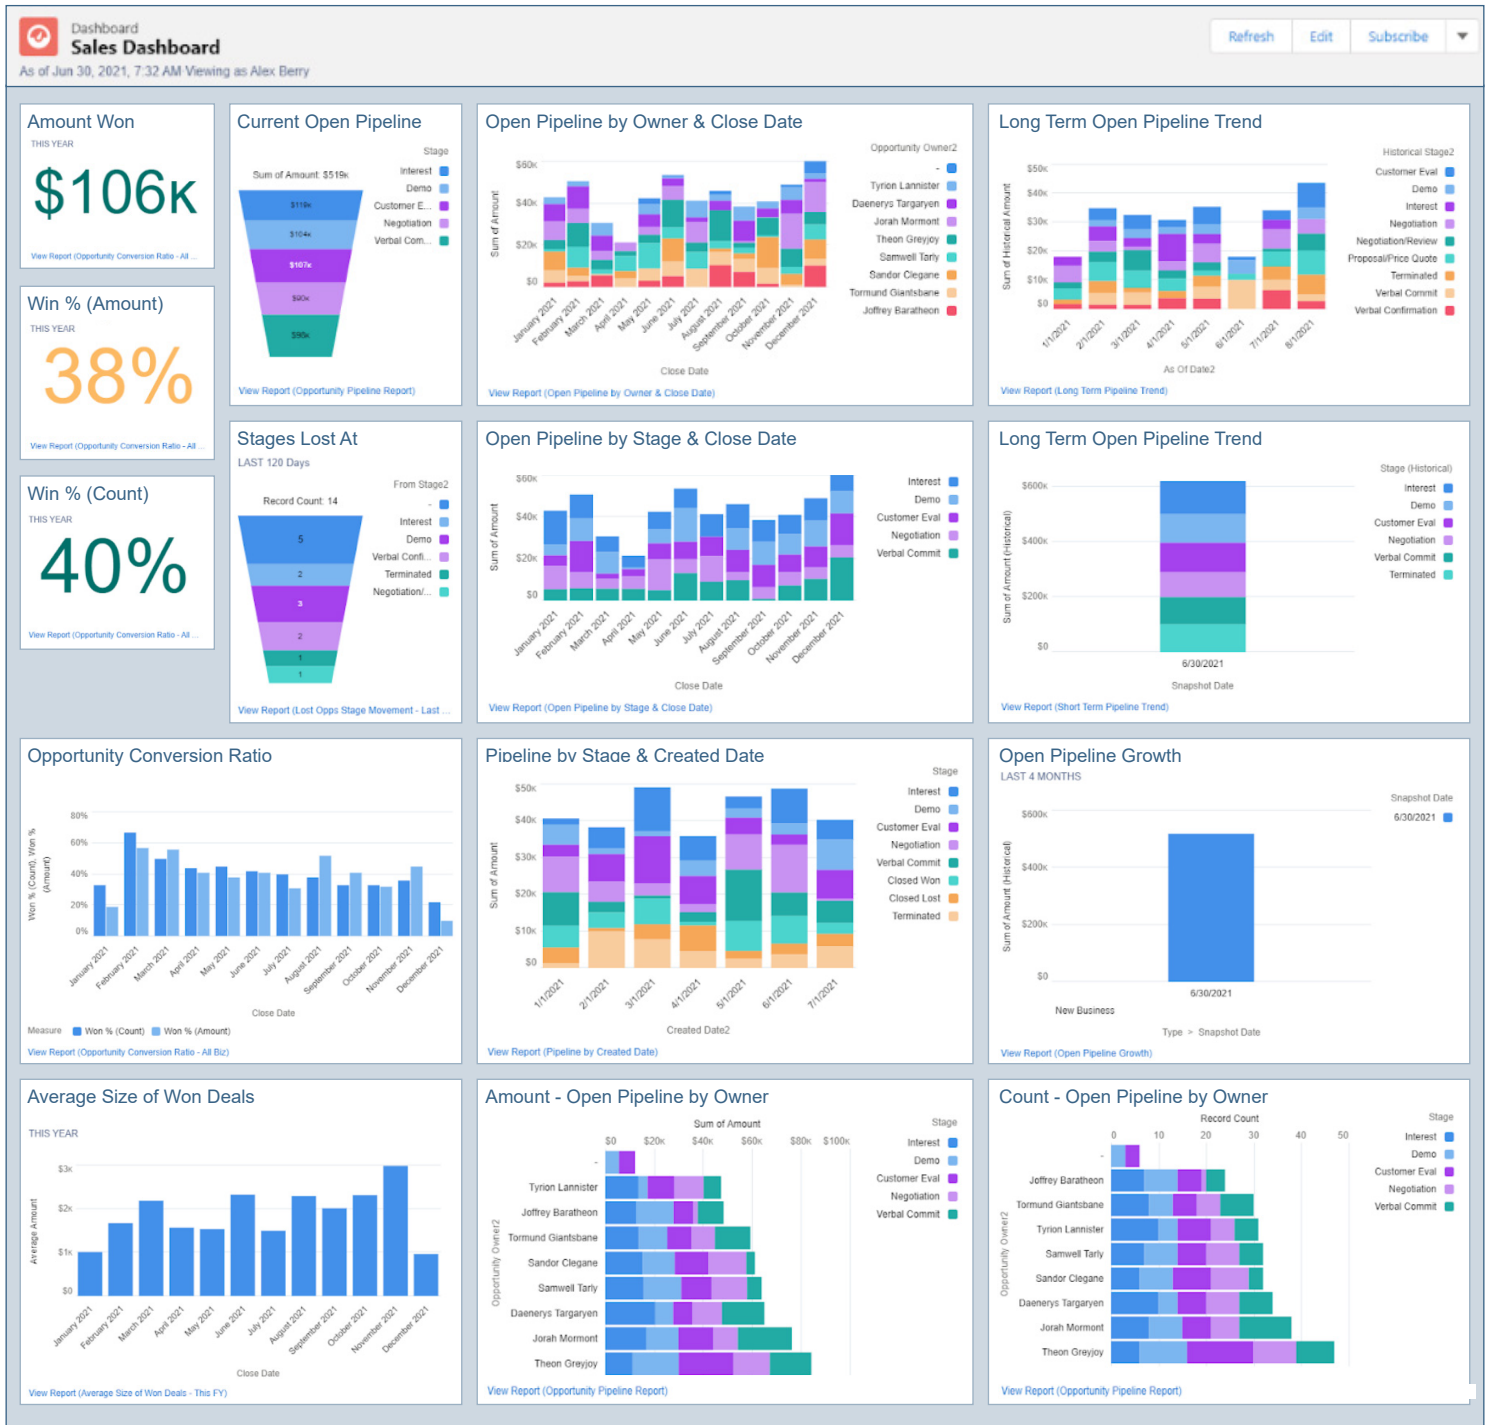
Dashboard
Sales Dashboard
As of Jun 30, 2021, 7:32 AM Viewing as Alex Berry

Refresh | Edit | Subscribe

Amount Won
THIS YEAR
$106K
View Report (Opportunity Conversion Ratio - All ...

Win % (Amount)
THIS YEAR
38%
View Report (Opportunity Conversion Ratio - All ...

Win % (Count)
THIS YEAR
40%
View Report (Opportunity Conversion Ratio - All ...

Current Open Pipeline
Sum of Amount: $519k
Stage
Interest
Demo
Customer E...
Negotiation
Verbal Com...
$119k
$104k
$107k
$90k
$99k
View Report (Opportunity Pipeline Report)

Open Pipeline by Owner & Close Date
Opportunity Owner2
-
Tyrion Lannister
Daenerys Targaryen
Jorah Mormont
Theon Greyjoy
Samwell Tarly
Sandor Clegane
Tormund Giantsbane
Joffrey Baratheon
$60k
$40k
$20k
$0
Sum of Amount
January 2021
February 2021
March 2021
April 2021
May 2021
June 2021
July 2021
August 2021
September 2021
October 2021
November 2021
December 2021
Close Date
View Report (Open Pipeline by Owner & Close Date)

Long Term Open Pipeline Trend
Historical Stage2
Customer Eval
Demo
Interest
Negotiation
Negotiation/Review
Proposal/Price Quote
Terminated
Verbal Commit
Verbal Confirmation
$50k
$40k
$30k
$20k
$10k
$0
Sum of Historical Amount
1/1/2021
2/1/2021
3/1/2021
4/1/2021
5/1/2021
6/1/2021
7/1/2021
8/1/2021
As Of Date2
View Report (Long Term Pipeline Trend)

Stages Lost At
LAST 120 Days
Record Count: 14
From Stage2
-
Interest
Demo
Verbal Confi...
Terminated
Negotiation/...
5
2
3
2
1
1
View Report (Lost Opps Stage Movement - Last ...

Open Pipeline by Stage & Close Date
Interest
Demo
Customer Eval
Negotiation
Verbal Commit
$60k
$40k
$20k
$0
Sum of Amount
January 2021
February 2021
March 2021
April 2021
May 2021
June 2021
July 2021
August 2021
September 2021
October 2021
November 2021
December 2021
Close Date
View Report (Open Pipeline by Stage & Close Date)

Long Term Open Pipeline Trend
Stage (Historical)
Interest
Demo
Customer Eval
Negotiation
Verbal Commit
Terminated
$600k
$400k
$200k
$0
Sum of Amount (Historical)
6/30/2021
Snapshot Date
View Report (Short Term Pipeline Trend)

Opportunity Conversion Ratio
80%
60%
40%
20%
0%
Won % (Count), Won % (Amount)
January 2021
February 2021
March 2021
April 2021
May 2021
June 2021
July 2021
August 2021
September 2021
October 2021
November 2021
December 2021
Close Date
Measure Won % (Count) Won % (Amount)
View Report (Opportunity Conversion Ratio - All Biz)

Pipeline by Stage & Created Date
Stage
Interest
Demo
Customer Eval
Negotiation
Verbal Commit
Closed Won
Closed Lost
Terminated
$50k
$40k
$30k
$20k
$10k
$0
Sum of Amount
1/1/2021
2/1/2021
3/1/2021
4/1/2021
5/1/2021
6/1/2021
7/1/2021
Created Date2
View Report (Pipeline by Created Date)

Open Pipeline Growth
LAST 4 MONTHS
Snapshot Date
6/30/2021
$600k
$400k
$200k
$0
Sum of Amount (Historical)
6/30/2021
New Business
Type > Snapshot Date
View Report (Open Pipeline Growth)

Average Size of Won Deals
THIS YEAR
$3k
$2k
$1k
$0
Average Amount
January 2021
February 2021
March 2021
April 2021
May 2021
June 2021
July 2021
August 2021
September 2021
October 2021
November 2021
December 2021
Close Date
View Report (Average Size of Won Deals - This FY)

Amount - Open Pipeline by Owner
Sum of Amount
$0 $20k $40k $60k $80k $100k
Stage
Interest
Demo
Customer Eval
Negotiation
Verbal Commit
-
Tyrion Lannister
Joffrey Baratheon
Tormund Giantsbane
Sandor Clegane
Samwell Tarly
Daenerys Targaryen
Jorah Mormont
Theon Greyjoy
Opportunity Owner2
View Report (Opportunity Pipeline Report)

Count - Open Pipeline by Owner
Record Count
0 10 20 30 40 50
Stage
Interest
Demo
Customer Eval
Negotiation
Verbal Commit
-
Joffrey Baratheon
Tormund Giantsbane
Tyrion Lannister
Samwell Tarly
Sandor Clegane
Daenerys Targaryen
Jorah Mormont
Theon Greyjoy
Opportunity Owner2
View Report (Opportunity Pipeline Report)